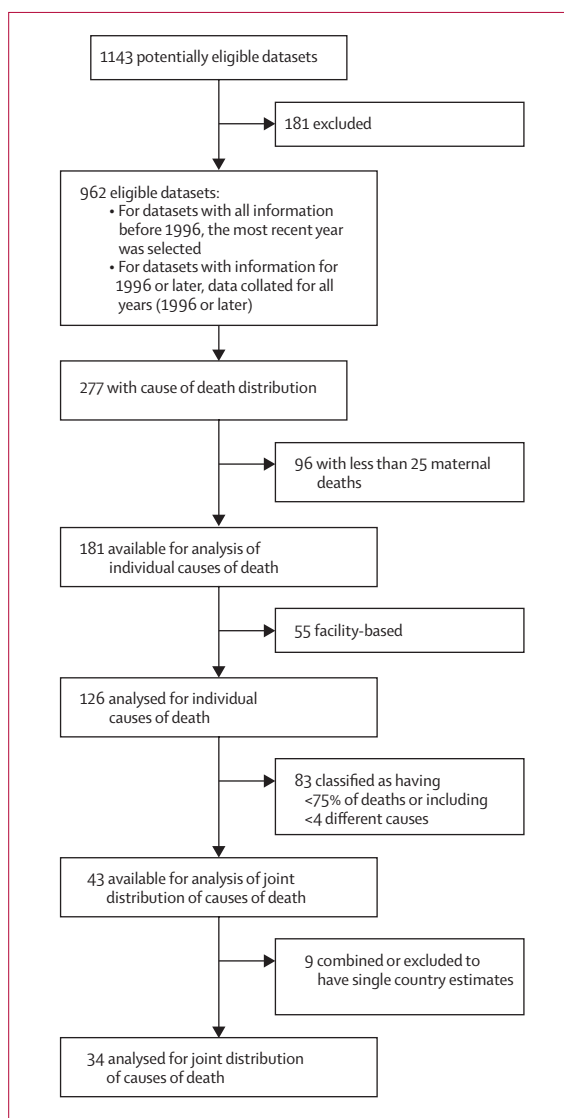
1143 potentially eligible datasets

181 excluded

962 eligible datasets:
• For datasets with all information before 1996, the most recent year was selected
• For datasets with information for 1996 or later, data collated for all years (1996 or later)

277 with cause of death distribution

96 with less than 25 maternal deaths

181 available for analysis of individual causes of death

55 facility-based

126 analysed for individual causes of death

83 classified as having <75% of deaths or including <4 different causes

43 available for analysis of joint distribution of causes of death

9 combined or excluded to have single country estimates

34 analysed for joint distribution of causes of death